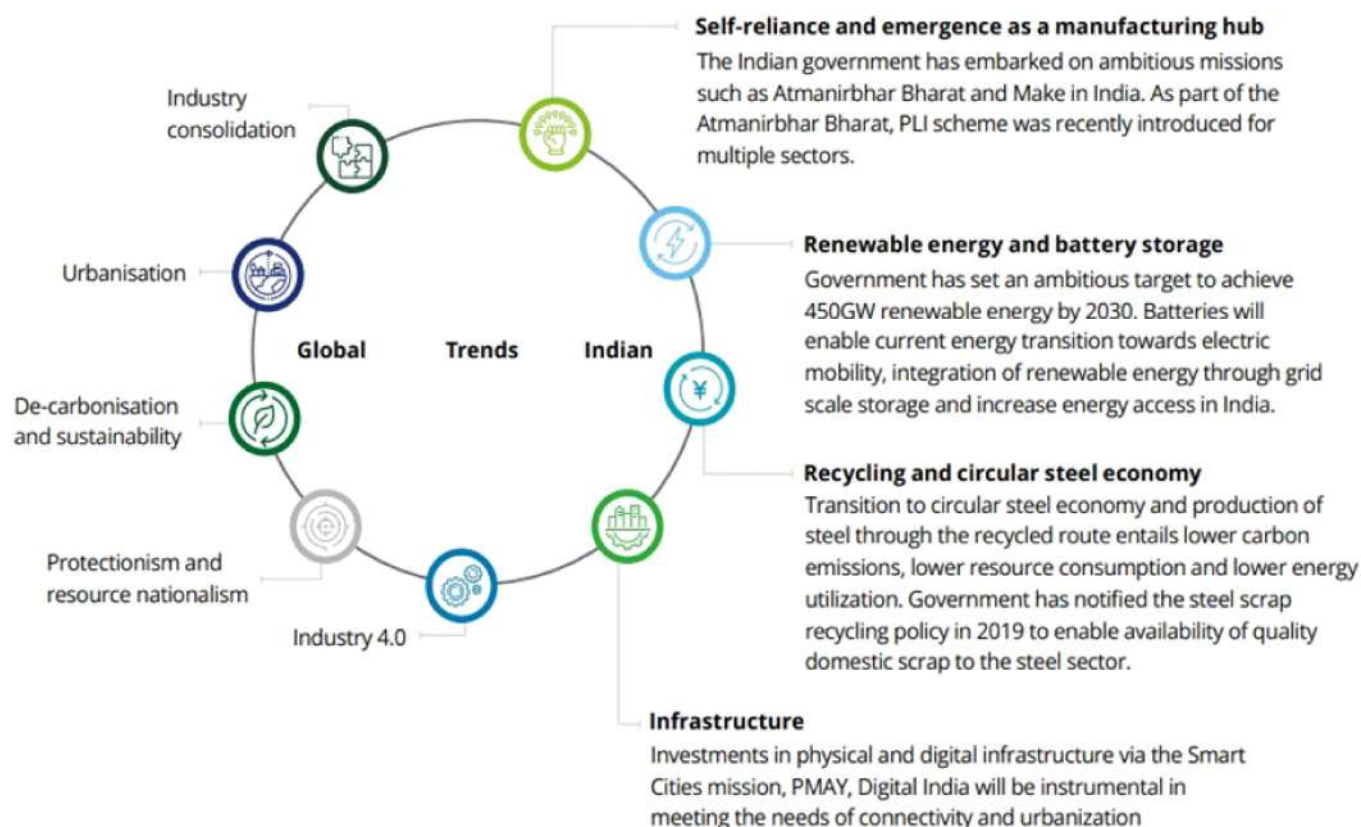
Self-reliance and emergence as a manufacturing hub
The Indian government has embarked on ambitious missions such as Atmanirbhar Bharat and Make in India. As part of the Atmanirbhar Bharat, PLI scheme was recently introduced for multiple sectors.

Industry consolidation

Urbanisation

Global

Trends

Indian

De-carbonisation and sustainability

Protectionism and resource nationalism

Industry 4.0

Renewable energy and battery storage
Government has set an ambitious target to achieve 450GW renewable energy by 2030. Batteries will enable current energy transition towards electric mobility, integration of renewable energy through grid scale storage and increase energy access in India.

¥

Recycling and circular steel economy
Transition to circular steel economy and production of steel through the recycled route entails lower carbon emissions, lower resource consumption and lower energy utilization. Government has notified the steel scrap recycling policy in 2019 to enable availability of quality domestic scrap to the steel sector.

Infrastructure
Investments in physical and digital infrastructure via the Smart Cities mission, PMAY, Digital India will be instrumental in meeting the needs of connectivity and urbanization